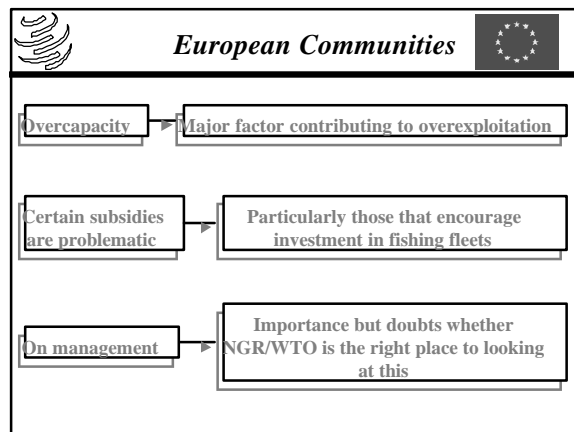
European Communities

Overcapacity

Major factor contributing to overexploitation

Certain subsidies are problematic

Particularly those that encourage investment in fishing fleets

On management

Importance but doubts whether NGR/WTO is the right place to looking at this